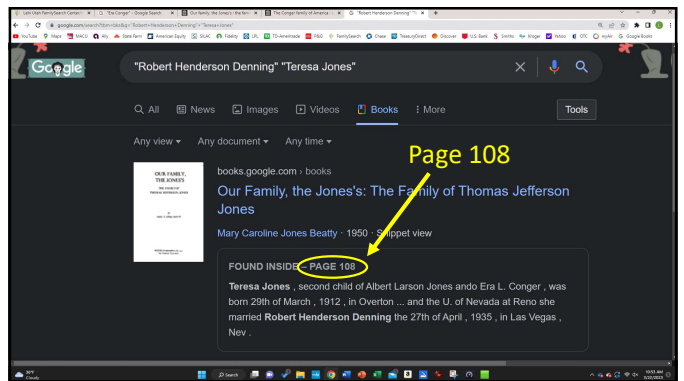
Lehi Utah FamilySearch Center | "The Conger" - Google Search | Our Family, the Jones's: the fam | The Conger family of America | "Robert Henderson Denning" "Te

google.com/search?tbm=bks&q="Robert+Henderson+Denning"+"Teresa+Jones"

YouTube Maps MACU Ally State Farm American Equity SILAC Fidelity UFL TD Ameritrade F&G FamilySearch Chase TreasuryDirect Discover U.S. Bank Smiths Kroger Yahoo OTC myAir Google Books

Google

"Robert Henderson Denning" "Teresa Jones"

All News Images Videos Books More Tools

Any view Any document Any time

Page 108

OUR FAMILY, THE JONES'S

books.google.com › books

Our Family, the Jones's: The Family of Thomas Jefferson Jones

Mary Caroline Jones Beatty · 1950 · Snippet view

FOUND INSIDE – PAGE 108

**Teresa Jones** , second child of Albert Larson Jones ando Era L. Conger , was born 29th of March , 1912 , in Overton ... and the U. of Nevada at Reno she married **Robert Henderson Denning** the 27th of April , 1935 , in Las Vegas , Nev .

80°F Cloudy

Search

10:53 AM 6/22/2023